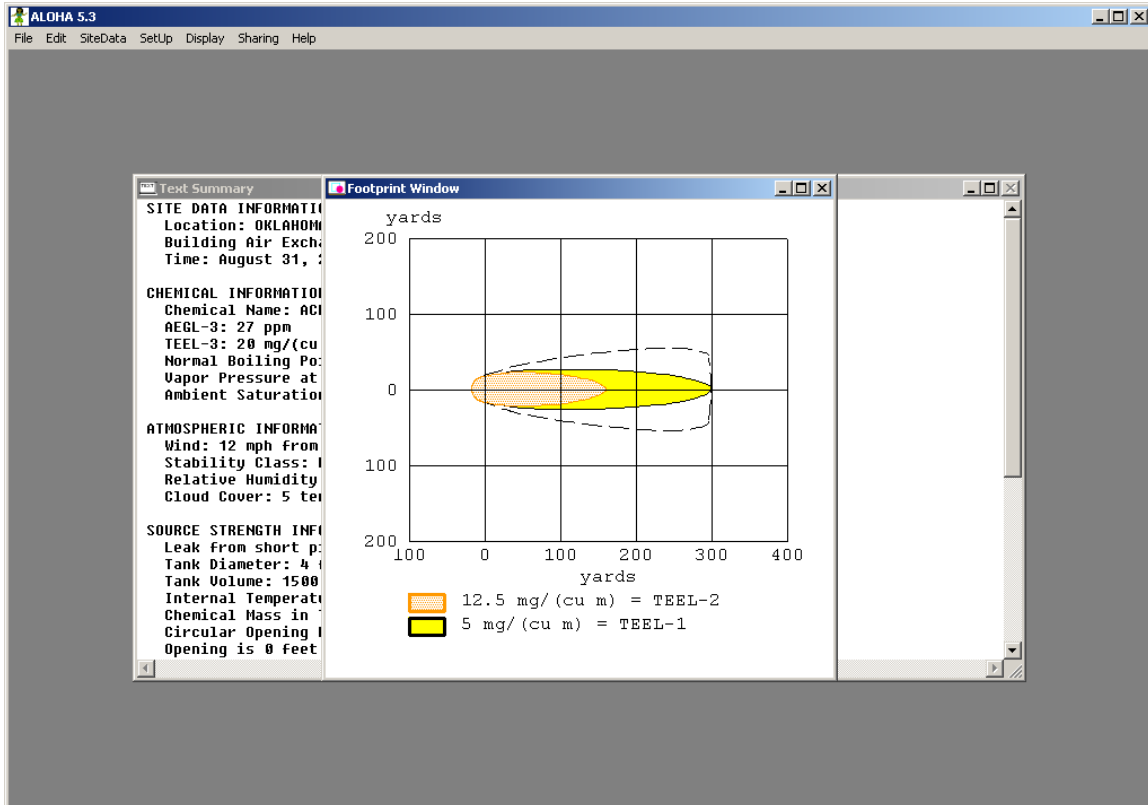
ALOHA 5.3

File Edit SiteData SetUp Display Sharing Help

Text Summary

SITE DATA INFORMATI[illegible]
Location: OKLAHOM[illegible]
Building Air Excha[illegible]
Time: August 31, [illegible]

CHEMICAL INFORMATIO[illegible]
Chemical Name: AC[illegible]
AEGL-3: 27 ppm
TEEL-3: 20 mg/(cu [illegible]
Normal Boiling Po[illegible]
Vapor Pressure at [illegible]
Ambient Saturatio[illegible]

ATMOSPHERIC INFORMA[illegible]
Wind: 12 mph from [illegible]
Stability Class: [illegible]
Relative Humidity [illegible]
Cloud Cover: 5 te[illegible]

SOURCE STRENGTH INF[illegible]
Leak from short p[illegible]
Tank Diameter: 4 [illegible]
Tank Volume: 1500 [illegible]
Internal Temperat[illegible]
Chemical Mass in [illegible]
Circular Opening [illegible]
Opening is 0 feet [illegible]

Footprint Window

yards
200
100
0
100
200
100 0 100 200 300 400
yards

12.5 mg/(cu m) = TEEL-2
5 mg/(cu m) = TEEL-1